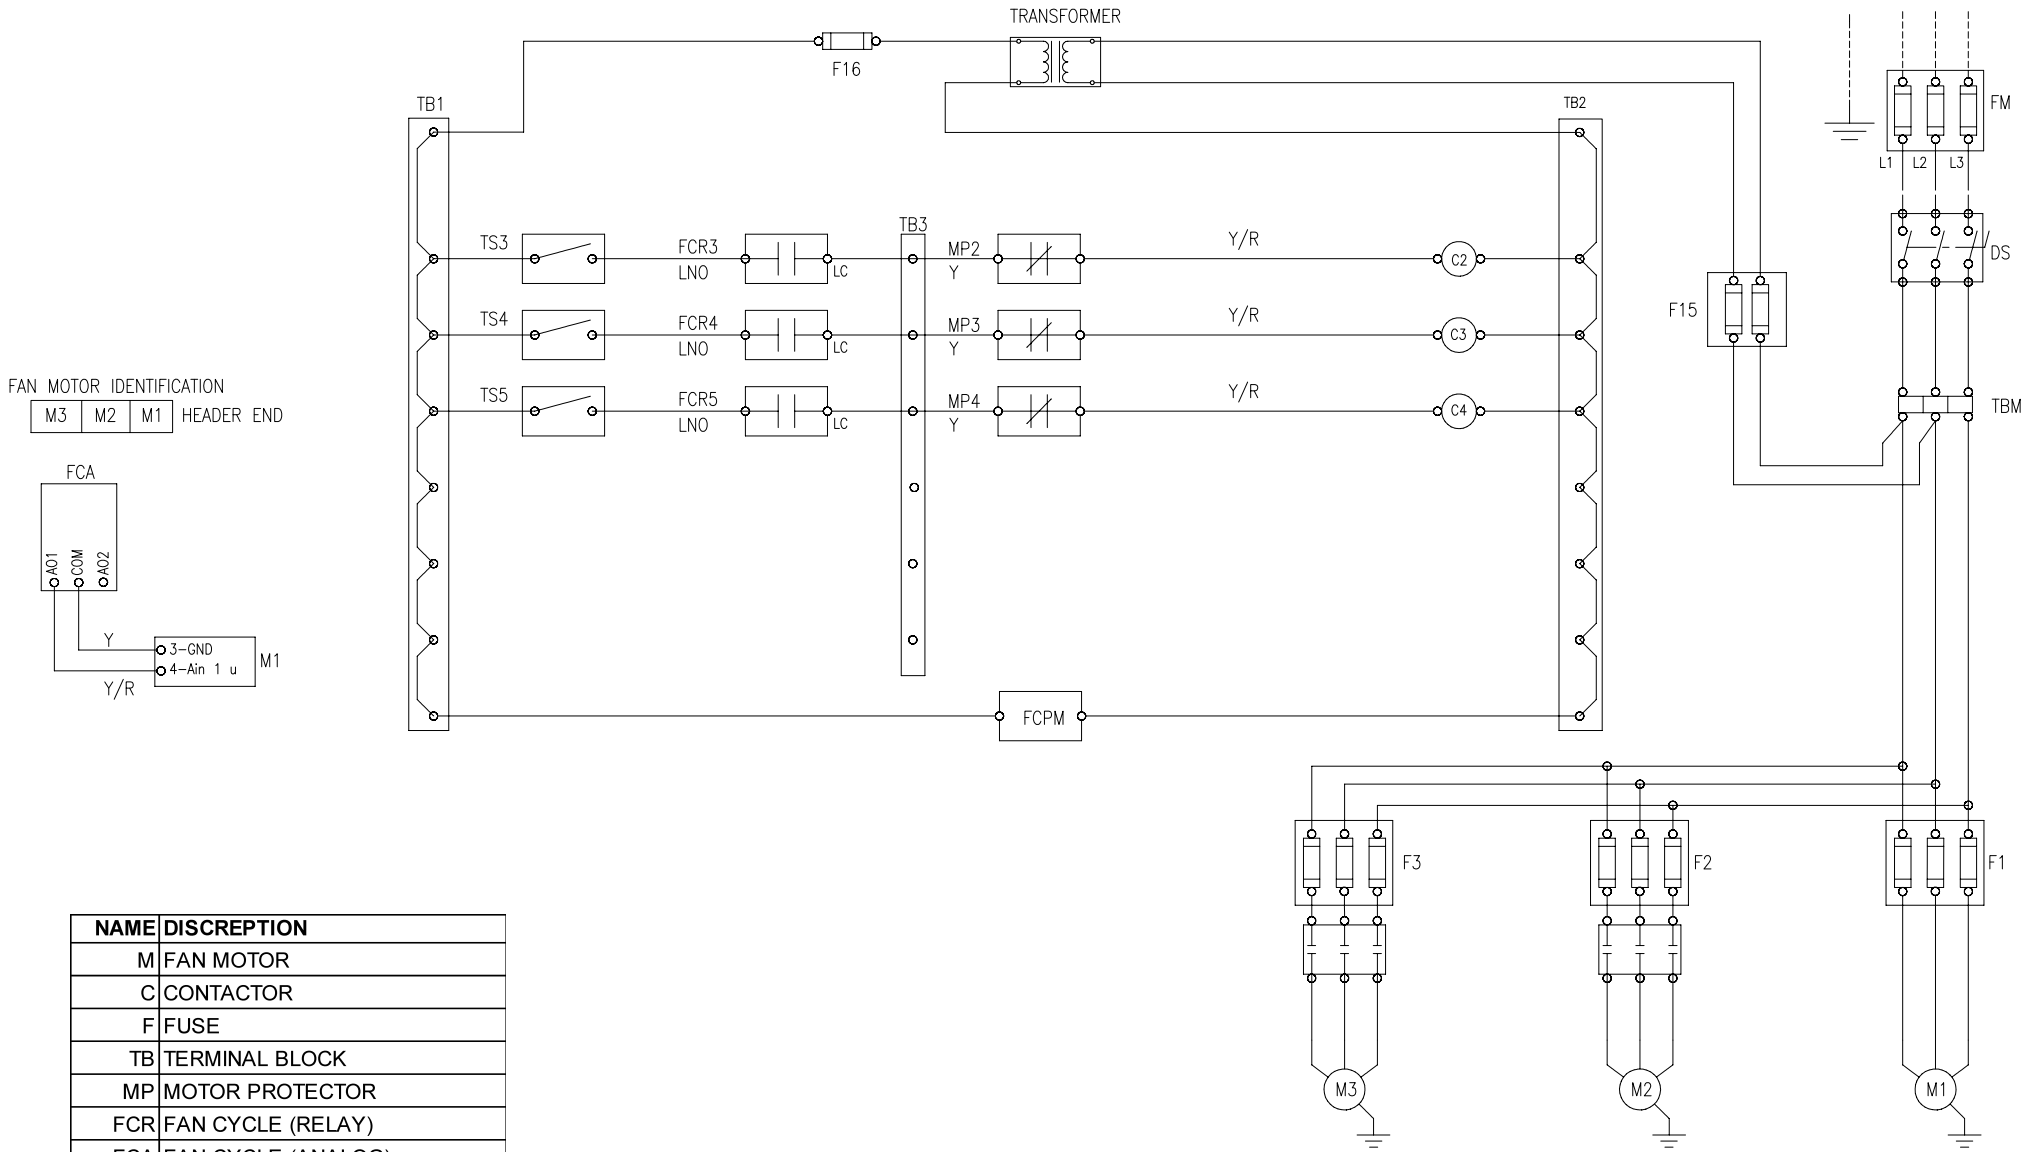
TRANSFORMER

F16

TB1

TB2

FM

L1 L2 L3

DS

TS3 FCR3 LNO LC TB3 MP2 Y Y/R C2

TS4 FCR4 LNO LC MP3 Y Y/R C3

TS5 FCR5 LNO LC MP4 Y Y/R C4

F15

TBM

FAN MOTOR IDENTIFICATION

| M3 | M2 | M1 |
|---|---|---|

HEADER END

FCA

AO1 COM AO2

Y

3-GND
4-Ain 1 u

M1

Y/R

FCPM

F3

F2

F1

M3

M2

M1

| NAME | DISCREPTION |
|---|---|
| M | FAN MOTOR |
| C | CONTACTOR |
| F | FUSE |
| TB | TERMINAL BLOCK |
| MP | MOTOR PROTECTOR |
| FCR | FAN CYCLE (RELAY) |
| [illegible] | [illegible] |